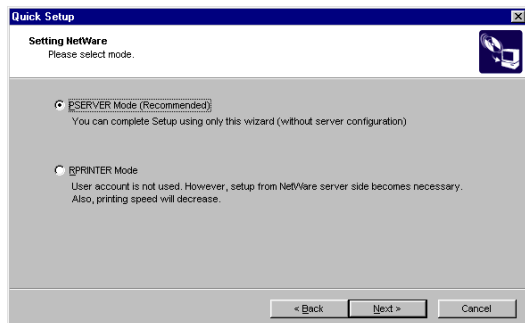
Quick Setup

Setting NetWare
Please select mode.

PSERVER Mode (Recommended)
You can complete Setup using only this wizard (without server configuration)

RPRINTER Mode
User account is not used. However, setup from NetWare server side becomes necessary. Also, printing speed will decrease.

< Back Next > Cancel